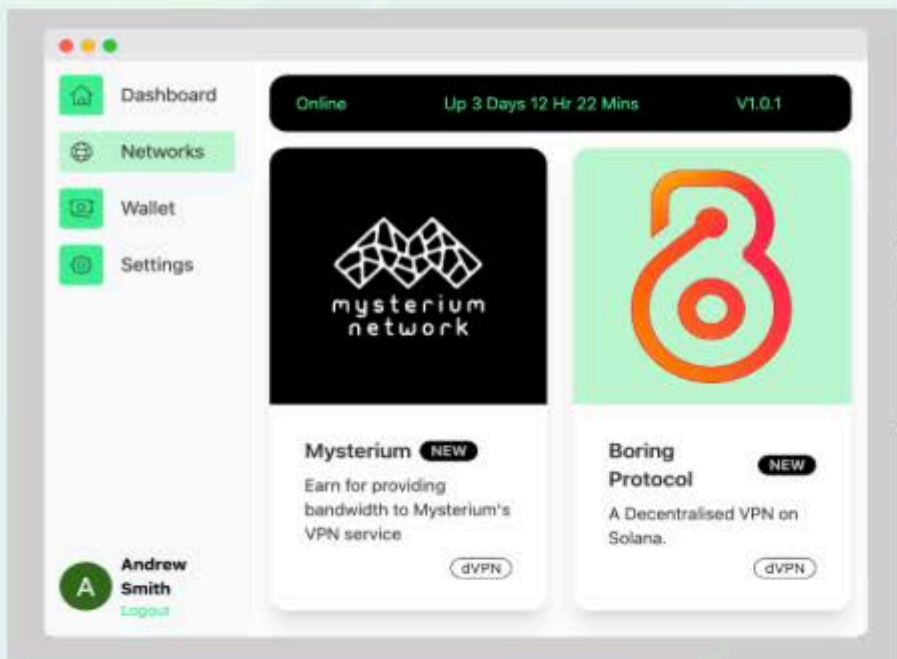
Dashboard

Networks

Wallet

Settings

Online Up 3 Days 12 Hr 22 Mins V1.0.1

mysterium network

Mysterium NEW

Earn for providing bandwidth to Mysterium's VPN service

dVPN

Boring Protocol NEW

A Decentralised VPN on Solana.

dVPN

A Andrew Smith

Logout